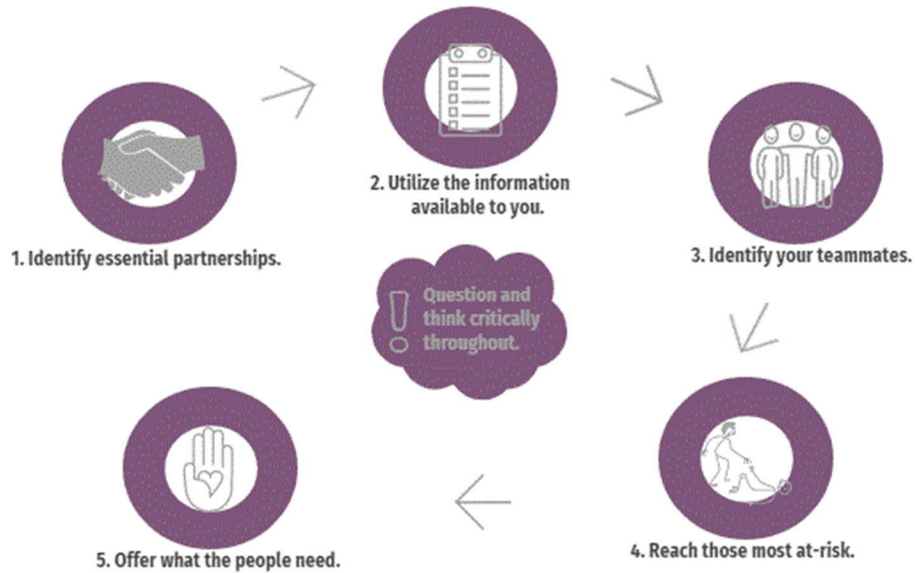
1. Identify essential partnerships.

2. Utilize the information available to you.

3. Identify your teammates.

Question and think critically throughout.

4. Reach those most at-risk.

5. Offer what the people need.